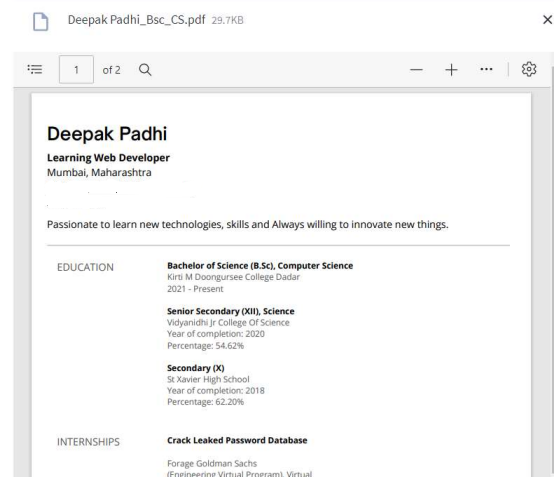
Deepak Padhi_Bsc_CS.pdf 29.7KB

×

1 of 2

Deepak Padhi

Learning Web Developer
Mumbai, Maharashtra

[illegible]

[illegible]

Passionate to learn new technologies, skills and Always willing to innovate new things.

EDUCATION

Bachelor of Science (B.Sc), Computer Science
Kirti M Doongursee College Dadar
2021 - Present

Senior Secondary (XII), Science
Vidyanidhi Jr College Of Science
Year of completion: 2020
Percentage: 54.62%

Secondary (X)
St Xavier High School
Year of completion: 2018
Percentage: 62.20%

INTERNSHIPS

Crack Leaked Password Database

Forage Goldman Sachs
(Engineering Virtual Program), Virtual